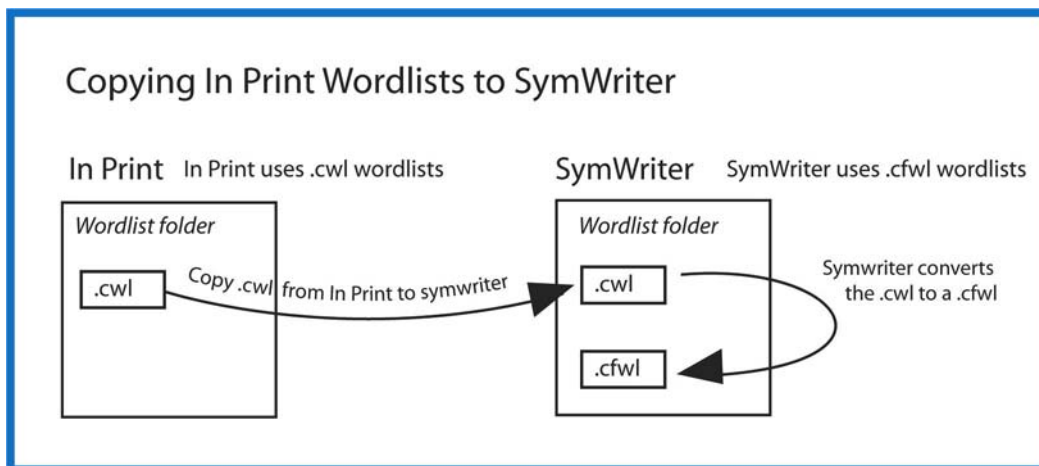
Copying In Print Wordlists to SymWriter

In Print In Print uses .cwl wordlists

SymWriter SymWriter uses .cfwl wordlists

Wordlist folder

.cwl

Copy .cwl from In Print to symwriter

Wordlist folder

.cwl

Symwriter converts the .cwl to a .cfwl

.cfwl